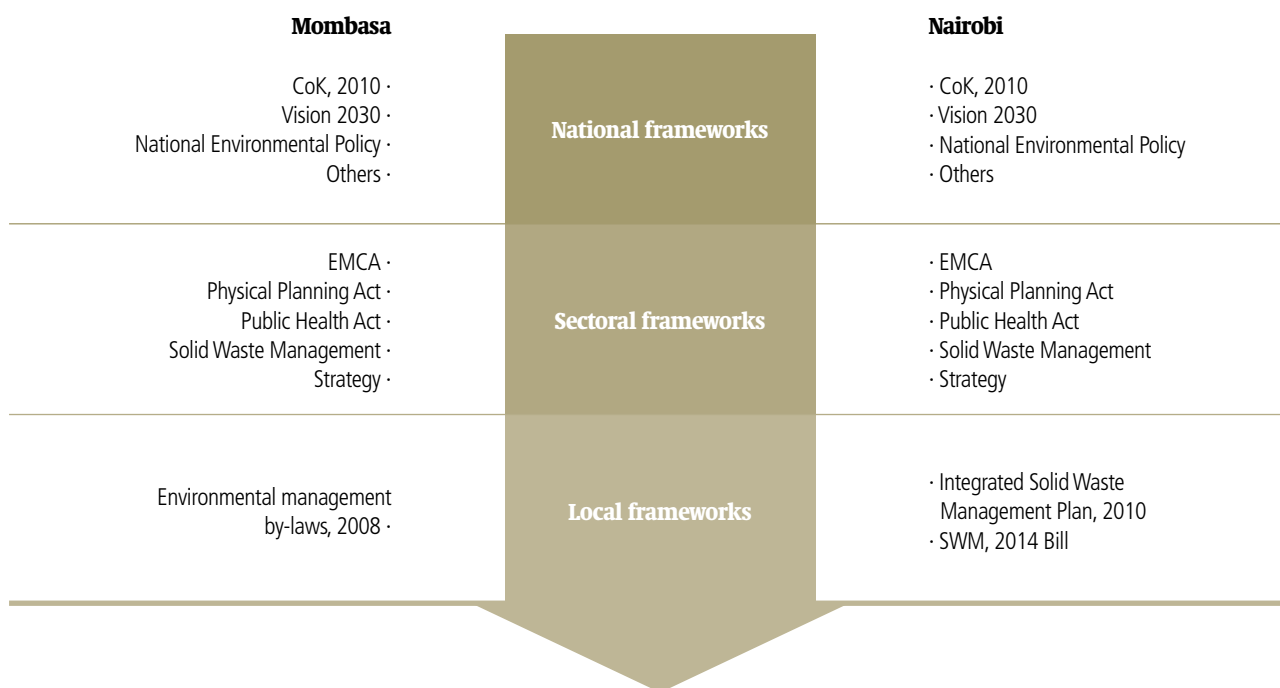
Mombasa

CoK, 2010 ·
Vision 2030 ·
National Environmental Policy ·
Others ·

National frameworks

Nairobi

· CoK, 2010
· Vision 2030
· National Environmental Policy
· Others

EMCA ·
Physical Planning Act ·
Public Health Act ·
Solid Waste Management ·
Strategy ·

Sectoral frameworks

· EMCA
· Physical Planning Act
· Public Health Act
· Solid Waste Management
· Strategy

Environmental management by-laws, 2008 ·

Local frameworks

· Integrated Solid Waste Management Plan, 2010
· SWM, 2014 Bill